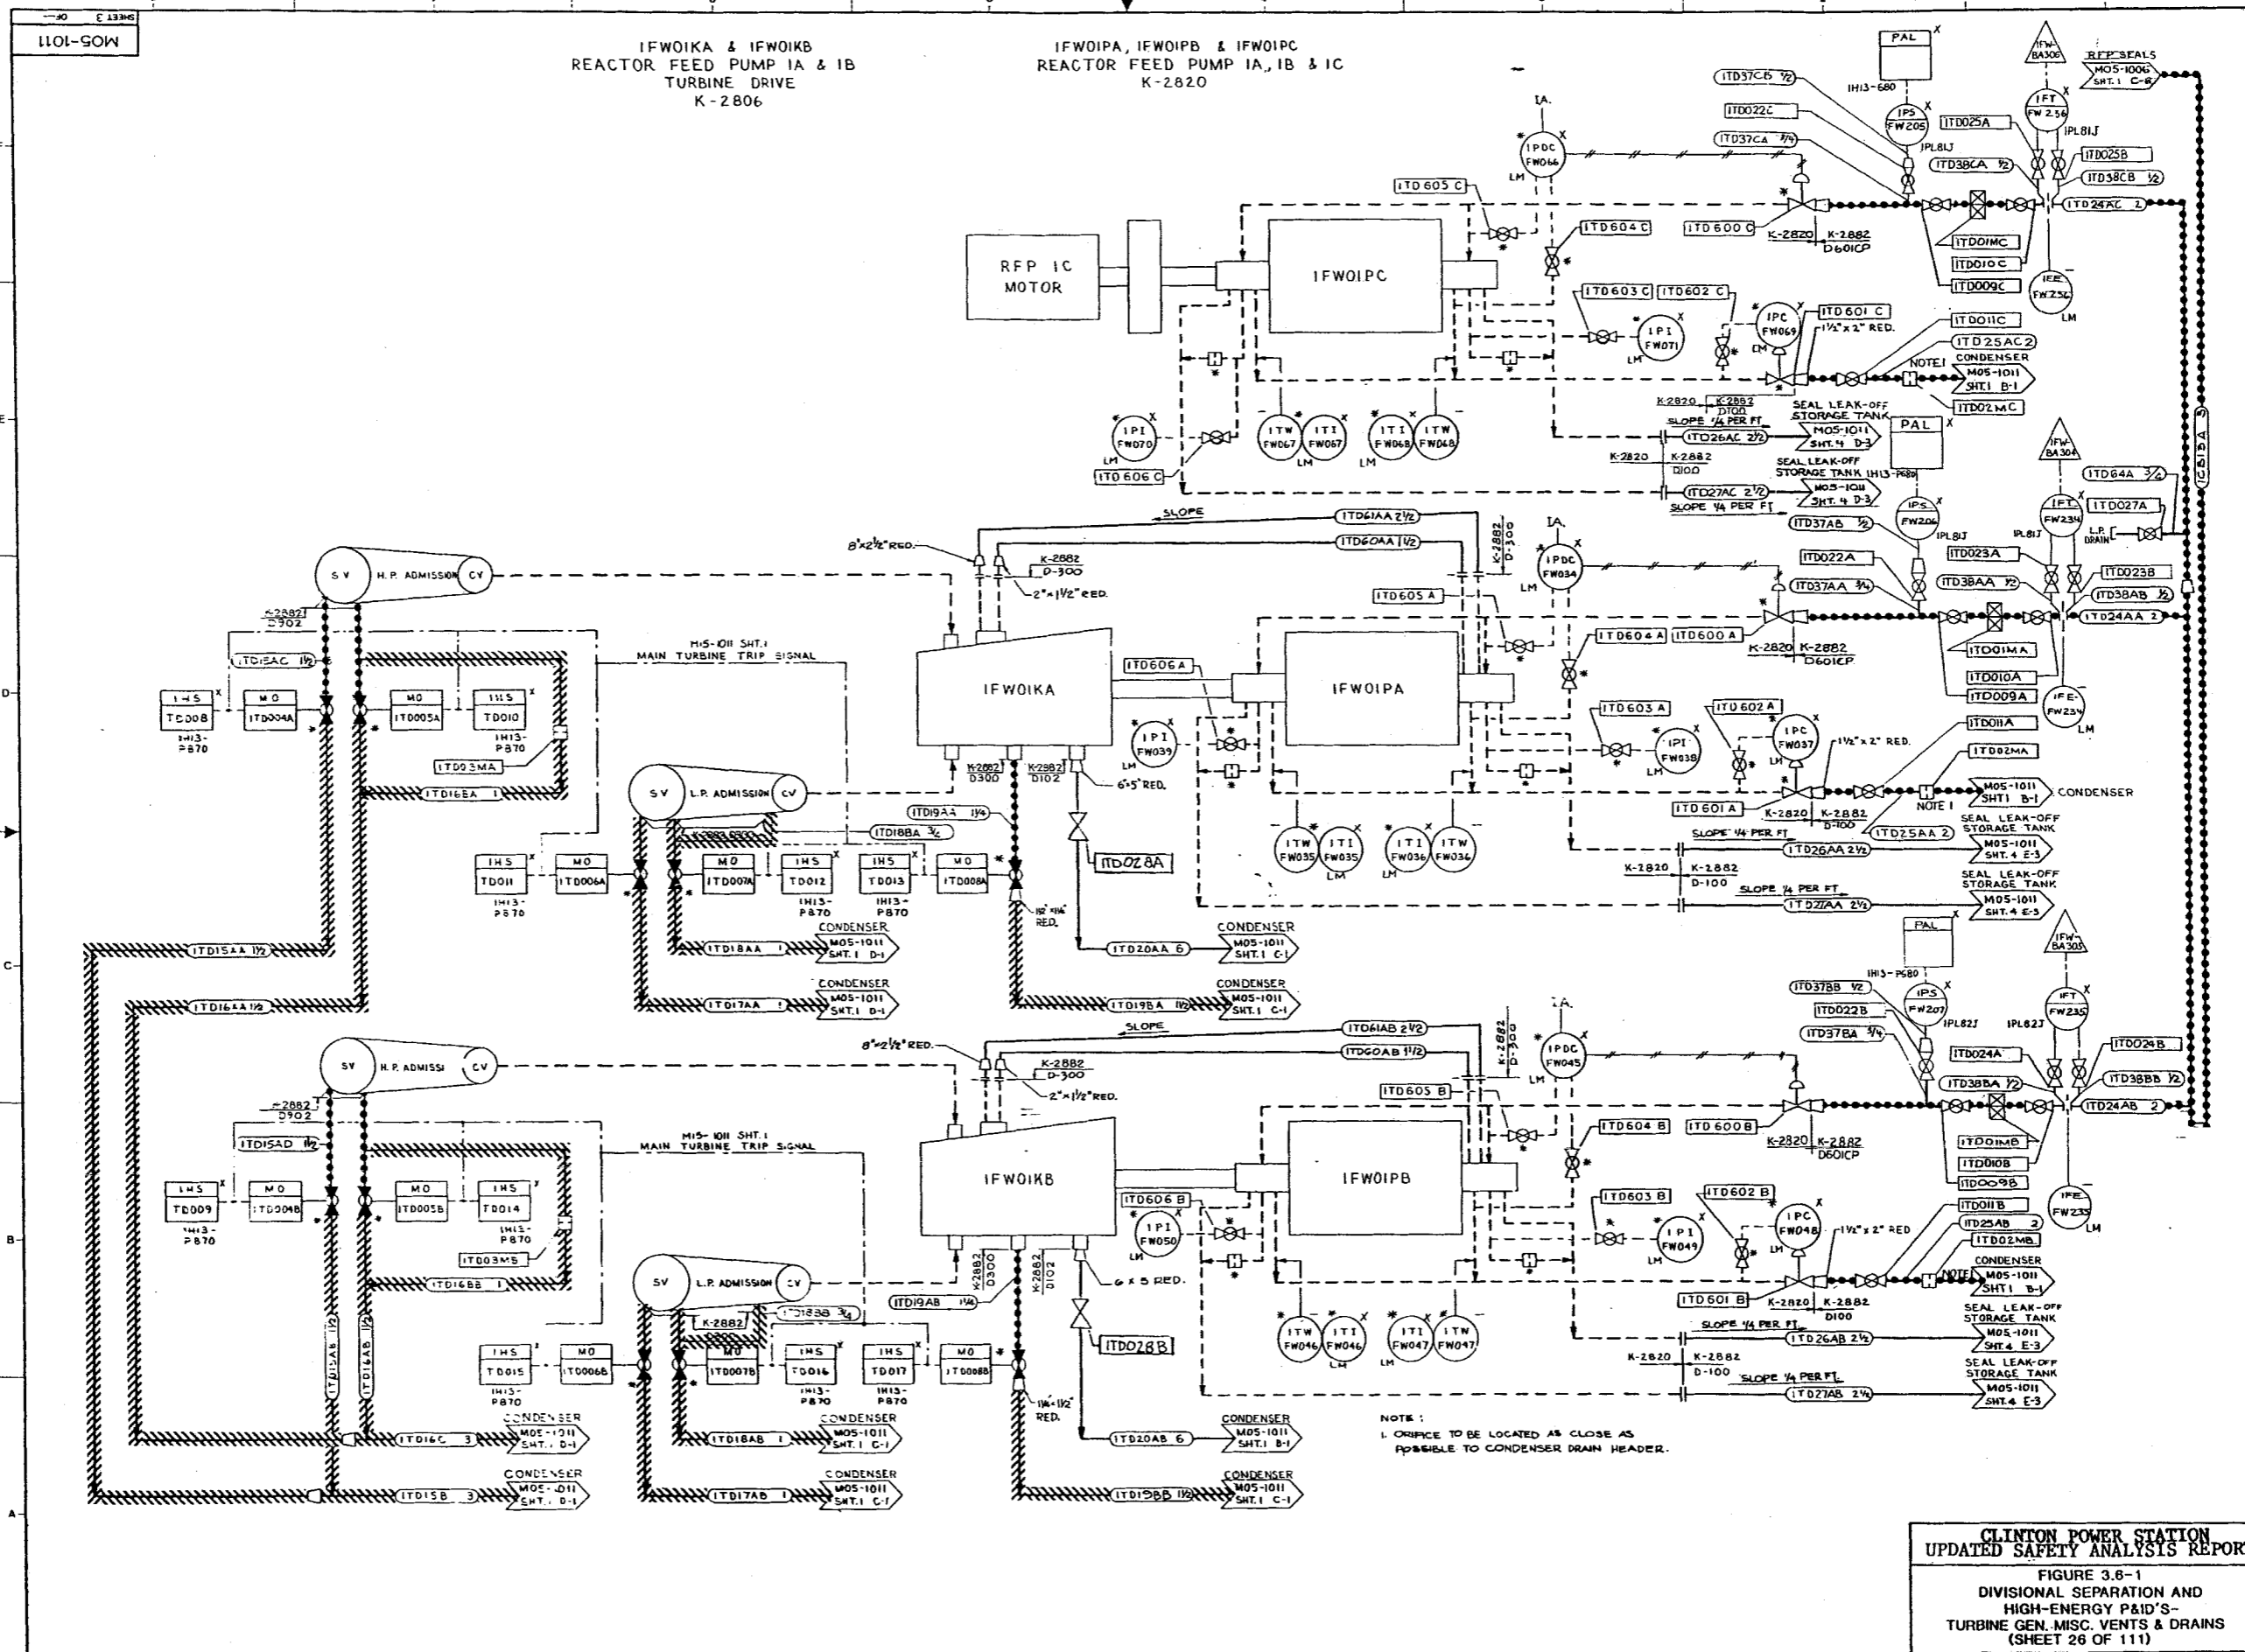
M05-1011
SHEET 3 OF

1FW01KA & 1FW01KB
REACTOR FEED PUMP 1A & 1B
TURBINE DRIVE
K-2806

1FW01PA, 1FW01PB & 1FW01PC
REACTOR FEED PUMP 1A, 1B & 1C
K-2820

RFP 1C MOTOR
1FW01PC
1FW01KA
1FW01PA
1FW01KB
1FW01PB

PAL
RFP SEALS
M05-1006 SHT.1 C-6
1TD37CB 1/2
1TD022C
1TD37CA 3/4
1TD605 C
1TD604 C
1TD600 C
1TD025A
1TD025B
1TD38CA 1/2
1TD38CB 1/2
1TD24AC 2
1TD01MC
1TD010C
1TD009C
1TD603 C
1TD602 C
1TD601 C
1TD011C
1TD25AC 2
1TD02MC
1TD26AC 2 1/2
1TD27AC 2 1/2
1TD606 C
1TD64A 3/4
1TD027A
1TD37AB 1/2
1TD022A
1TD023A
1TD023B
1TD37AA 3/4
1TD38AA 1/2
1TD38AB 1/2
1TD24AA 2
1TD61AA 2 1/2
1TD60AA 1 1/2
1TD605 A
1TD604 A
1TD600 A
1TD01MA
1TD010A
1TD009A
1TD011A
1TD02MA
1TD606A
1TD603 A
1TD602 A
1TD601 A
1TD25AA 2
1TD26AA 2 1/2
1TD27AA 2 1/2
1TD15AC 1 1/2
1TD03MA
1TD16EA 1
1TD19AA 1 1/4
1TD18BA 3/4
1TD028A
1TD18AA 1
1TD17AA 1
1TD19BA 1 1/2
1TD20AA 6
1TD15AA 1 1/2
1TD16AA 1 1/2
1TD37BB 1/2
1TD022B
1TD37BA 3/4
1TD024A
1TD024B
1TD38BA 1/2
1TD38BB 1/2
1TD24AB 2
1TD61AB 2 1/2
1TD60AB 1 1/2
1TD605 B
1TD604 B
1TD600B
1TD01MB
1TD010B
1TD009B
1TD011B
1TD25AB 2
1TD02MB
1TD606 B
1TD603 B
1TD602 B
1TD601 B
1TD26AB 2 1/2
1TD27AB 2 1/2
1TD15AD 1 1/2
1TD03MB
1TD16BB 1
1TD19AB 1 1/4
1TD18BB 3/4
1TD028B
1TD16C 3
1TD15B 3
1TD18AB 1
1TD17AB 1
1TD19BB 1 1/2
1TD20AB 6
1TD15AB 1 1/2
1TD16AB 1 1/2
1CB15A 3

1HS TD008, MO 1TD004A, MO 1TD005A, 1HS TD010, 1H13-P870
1HS TD011, MO 1TD006A, MO 1TD007A, 1HS TD012, 1HS TD013, MO 1TD008A
1HS TD009, MO 1TD004B, MO 1TD005B, 1HS TD014
1HS TD015, MO 1TD006B, MO 1TD007B, 1HS TD016, 1HS TD017, MO 1TD008B

SV H.P. ADMISSION CV
SV L.P. ADMISSION CV
SV H.P. ADMISSI CV
SV L.P. ADMISSION CV

M15-1011 SHT.1
MAIN TURBINE TRIP SIGNAL

1PDC FW066, 1PS FW205, 1FT FW256, 1FE FW256, 1PC FW069, 1PI FW071, 1PI FW070, 1TW FW067, 1TI FW067, 1TI FW068, 1TW FW068
1PDC FW034, 1PS FW206, 1FT FW234, 1FE FW234, 1PC FW037, 1PI FW038, 1PI FW039, 1TW FW035, 1TI FW035, 1TI FW036, 1TW FW036
1PDC FW045, 1PS FW207, 1FT FW235, 1FE FW235, 1PC FW048, 1PI FW049, 1PI FW050, 1TW FW046, 1TI FW046, 1TI FW047, 1TW FW047
1FW-BA306, 1FW-BA304, 1FW-BA305
1H13-P680, 1PL81J, 1PL82J, LM, IA

K-2820 K-2882 D601CP
K-2882 D-300
K-2882 D902
K-2882 D300
K-2882 D102
K-2882 D-100
8"x2 1/2" RED.
2"x1 1/2" RED.
6"x5" RED.
1 1/2"x2" RED.
1 1/2"x 1 1/4" RED.
SLOPE
SLOPE 1/4 PER FT

CONDENSER M05-1011 SHT.1 B-1
SEAL LEAK-OFF STORAGE TANK M05-1011 SHT.4 D-3
SEAL LEAK-OFF STORAGE TANK M05-1011 SHT.4 E-3
CONDENSER M05-1011 SHT.1 D-1
CONDENSER M05-1011 SHT.1 C-1
NOTE 1
L.P. DRAIN

NOTE:
1. ORIFICE TO BE LOCATED AS CLOSE AS POSSIBLE TO CONDENSER DRAIN HEADER.

CLINTON POWER STATION
UPDATED SAFETY ANALYSIS REPORT
FIGURE 3.6-1
DIVISIONAL SEPARATION AND HIGH-ENERGY P&ID'S-
TURBINE GEN. MISC. VENTS & DRAINS
(SHEET 26 OF 111)